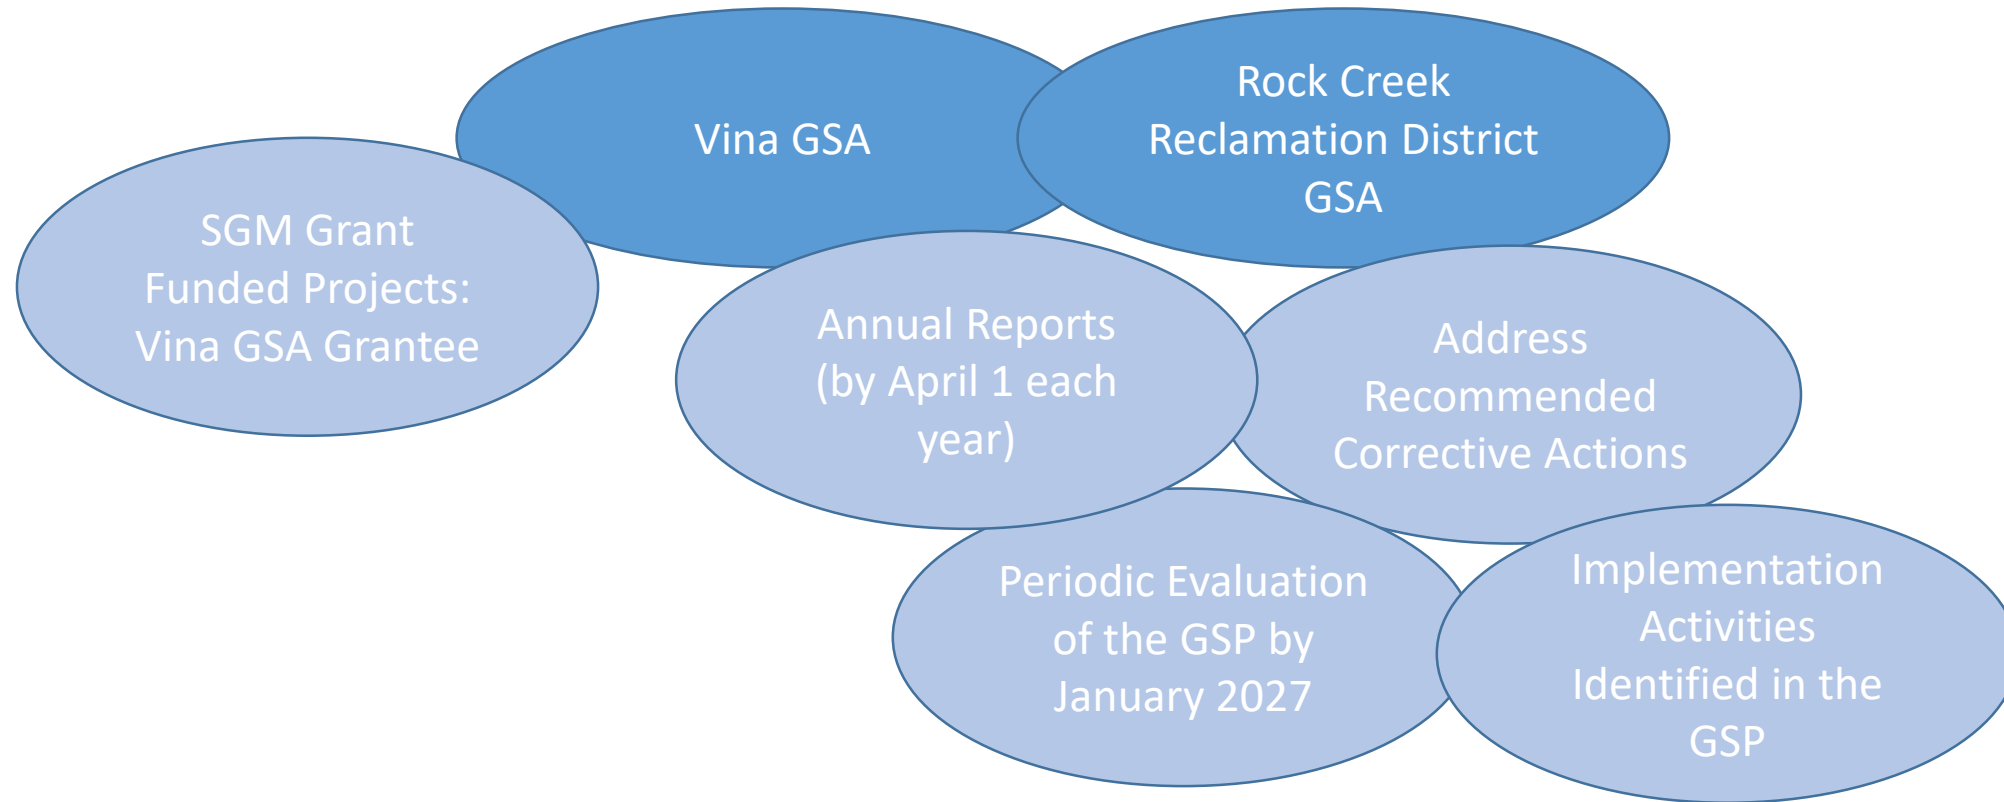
Vina GSA

Rock Creek Reclamation District GSA

SGM Grant Funded Projects: Vina GSA Grantee

Annual Reports (by April 1 each year)

Address Recommended Corrective Actions

Periodic Evaluation of the GSP by January 2027

Implementation Activities Identified in the GSP